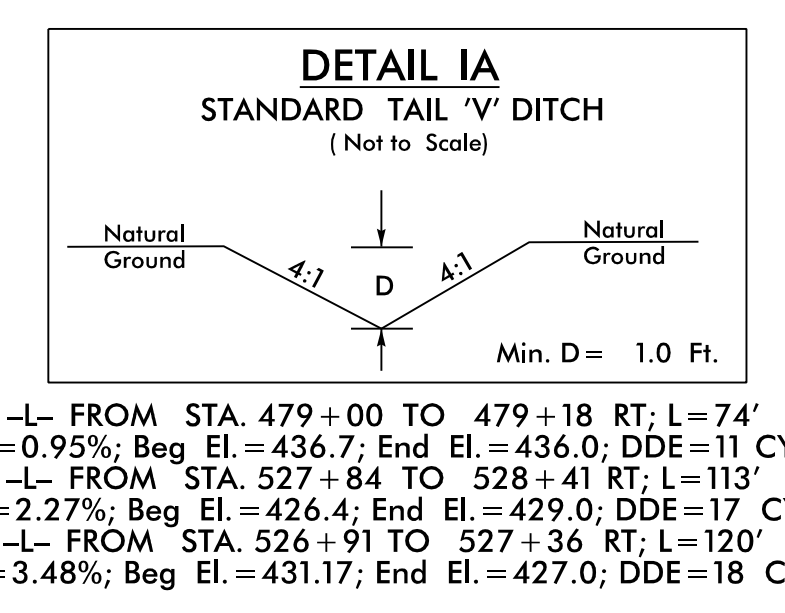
DETAIL IA
STANDARD TAIL 'V' DITCH
( Not to Scale)

Natural Ground

Natural Ground

4:1

D

4:1

Min. D = 1.0 Ft.

–L– FROM STA. 479 + 00 TO 479 + 18 RT; L = 74'
= 0.95%; Beg El. = 436.7; End El. = 436.0; DDE = 11 C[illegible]
–L– FROM STA. 527 + 84 TO 528 + 41 RT; L = 113'
= 2.27%; Beg El. = 426.4; End El. = 429.0; DDE = 17 C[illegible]
–L– FROM STA. 526 + 91 TO 527 + 36 RT; L = 120'
= 3.48%; Beg El. = 431.17; End El. = 427.0; DDE = 18 C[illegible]